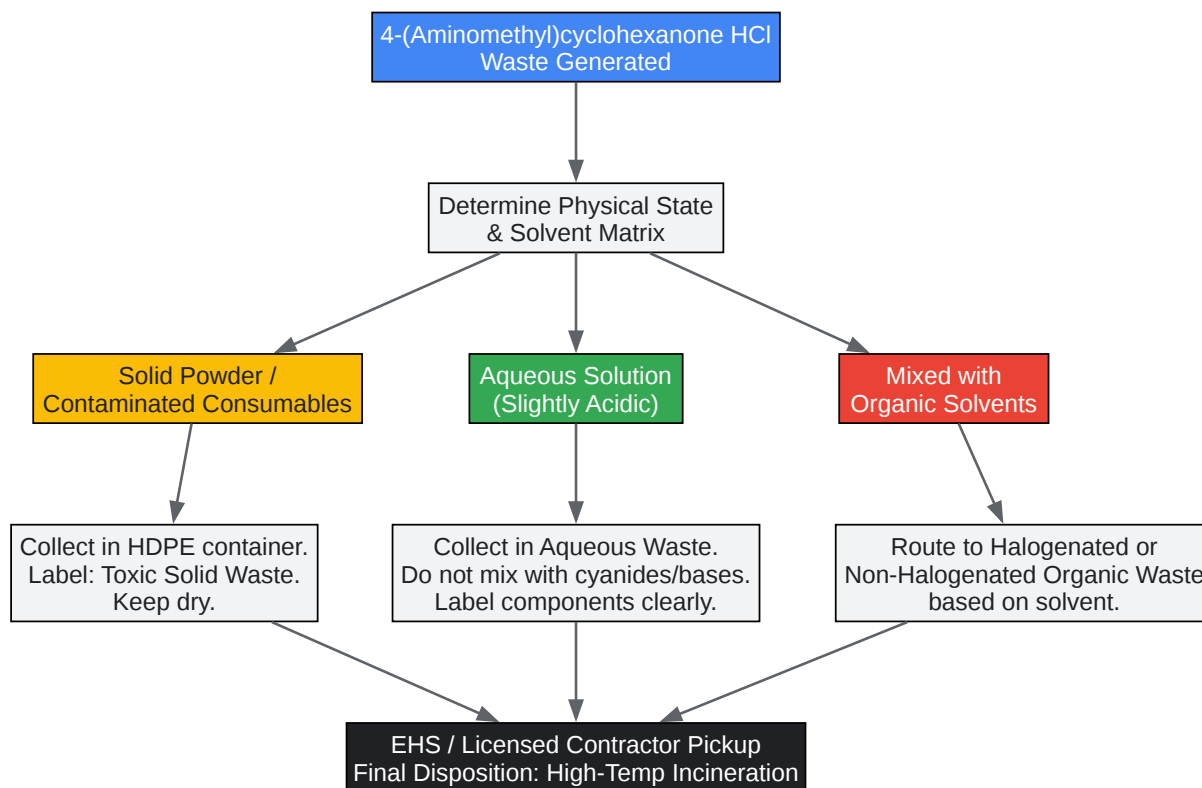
4-(Aminomethyl)cyclohexanone HCl
Waste Generated

Determine Physical State
& Solvent Matrix

Solid Powder /
Contaminated Consumables

Aqueous Solution
(Slightly Acidic)

Mixed with
Organic Solvents

Collect in HDPE container.
Label: Toxic Solid Waste.
Keep dry.

Collect in Aqueous Waste.
Do not mix with cyanides/bases.
Label components clearly.

Route to Halogenated or
Non-Halogenated Organic Waste
based on solvent.

EHS / Licensed Contractor Pickup
Final Disposition: High-Temp Incineration